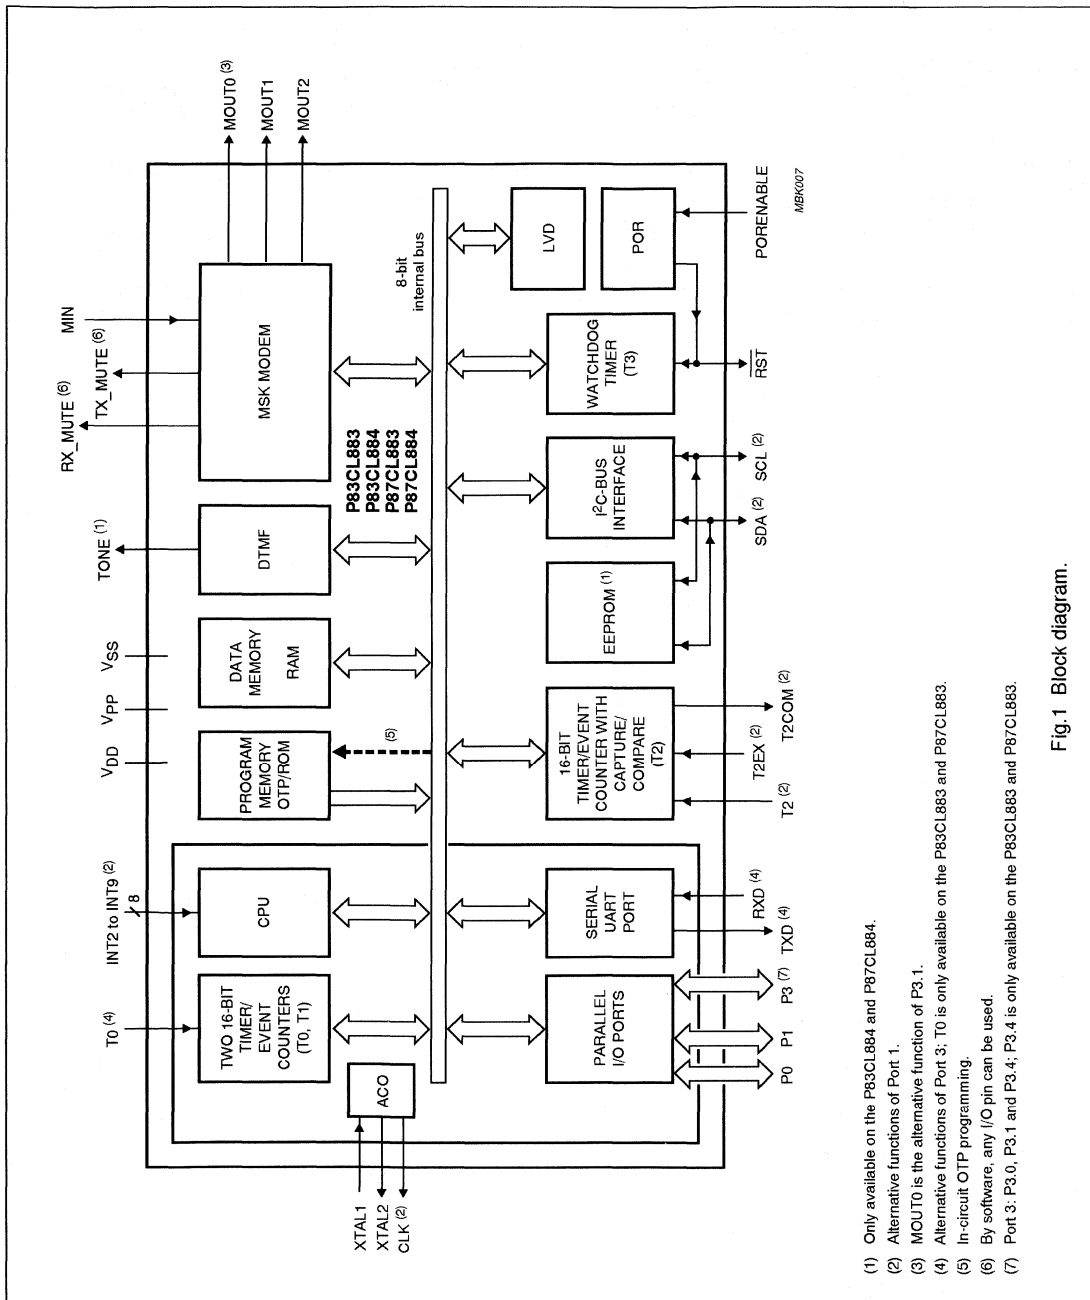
MOUT0 $^{(3)}$
MOUT1
MOUT2

MIN
TX_MUTE $^{(6)}$
RX_MUTE $^{(6)}$
TONE $^{(1)}$
$V_{SS}$
$V_{PP}$
$V_{DD}$
INT2 to INT9 $^{(2)}$
8
T0 $^{(4)}$

MSK MODEM
DTMF
DATA MEMORY RAM
PROGRAM MEMORY OTP/ROM
CPU
TWO 16-BIT TIMER/ EVENT COUNTERS (T0, T1)
ACO

P83CL883
P83CL884
P87CL883
P87CL884

8-bit internal bus

(5)

LVD
POR
WATCHDOG TIMER (T3)
I$^2$C-BUS INTERFACE
EEPROM $^{(1)}$
16-BIT TIMER/EVENT COUNTER WITH CAPTURE/ COMPARE (T2)
SERIAL UART PORT
PARALLEL I/O PORTS

MBK007

PORENABLE
$\overline{RST}$
SCL $^{(2)}$
SDA $^{(2)}$
T2COM $^{(2)}$
T2EX $^{(2)}$
T2 $^{(2)}$
RXD $^{(4)}$
TXD $^{(4)}$
P3 $^{(7)}$
P1
P0

XTAL1
XTAL2
CLK $^{(2)}$

(1) Only available on the P83CL884 and P87CL884.
(2) Alternative functions of Port 1.
(3) MOUT0 is the alternative function of P3.1.
(4) Alternative functions of Port 3; T0 is only available on the P83CL883 and P87CL883.
(5) In-circuit OTP programming.
(6) By software, any I/O pin can be used.
(7) Port 3: P3.0, P3.1 and P3.4; P3.4 is only available on the P83CL883 and P87CL883.

Fig.1 Block diagram.